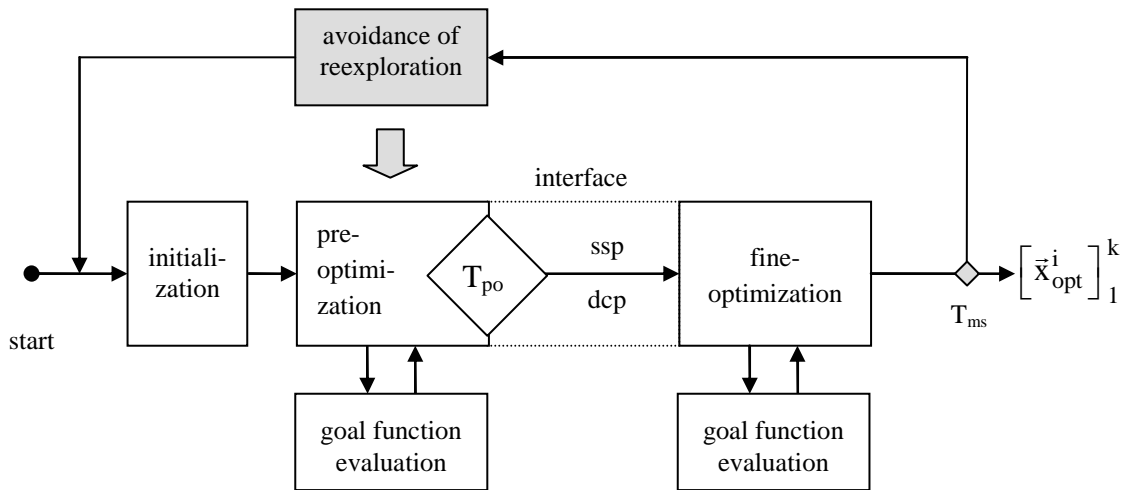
avoidance of reexploration

interface

start

initialization

preoptimization

$T_{po}$

ssp

dcp

fine-optimization

$T_{ms}$

$\left[\vec{x}^{i}_{opt}\right]^{k}_{1}$

goal function evaluation

goal function evaluation